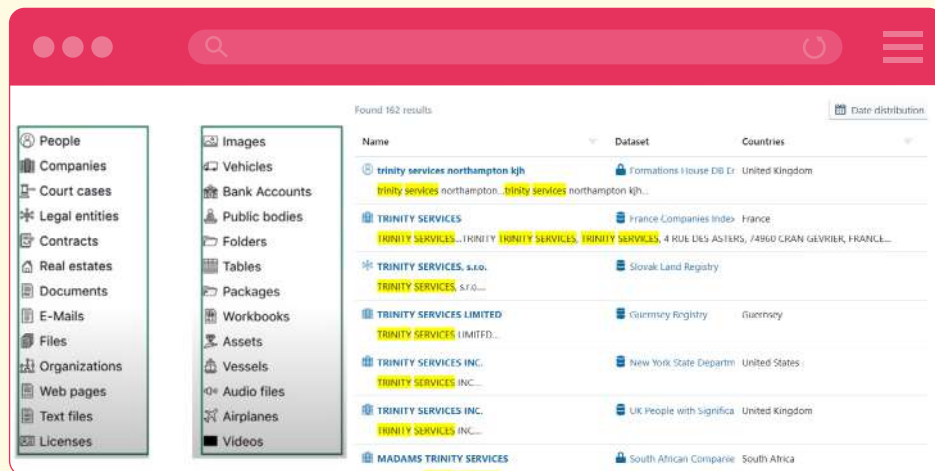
People
Companies
Court cases
Legal entities
Contracts
Real estates
Documents
E-Mails
Files
Organizations
Web pages
Text files
Licenses

Images
Vehicles
Bank Accounts
Public bodies
Folders
Tables
Packages
Workbooks
Assets
Vessels
Audio files
Airplanes
Videos

Found 162 results

Date distribution

| Name | Dataset | Countries |
|---|---|---|
| trinity services northampton kjh<br>trinity services northampton...trinity services northampton kjh... | Formations House DB Er | United Kingdom |
| TRINITY SERVICES<br>TRINITY SERVICES...TRINITY TRINITY SERVICES, TRINITY SERVICES, 4 RUE DES ASTERS, 74960 CRAN GEVRIER, FRANCE... | France Companies Index | France |
| TRINITY SERVICES, s.r.o.<br>TRINITY SERVICES, s.r.o... | Slovak Land Registry | |
| TRINITY SERVICES LIMITED<br>TRINITY SERVICES LIMITED... | Guernsey Registry | Guernsey |
| TRINITY SERVICES INC.<br>TRINITY SERVICES INC... | New York State Departm | United States |
| TRINITY SERVICES INC.<br>TRINITY SERVICES INC... | UK People with Significa | United Kingdom |
| MADAMS TRINITY SERVICES | South African Companie | South Africa |